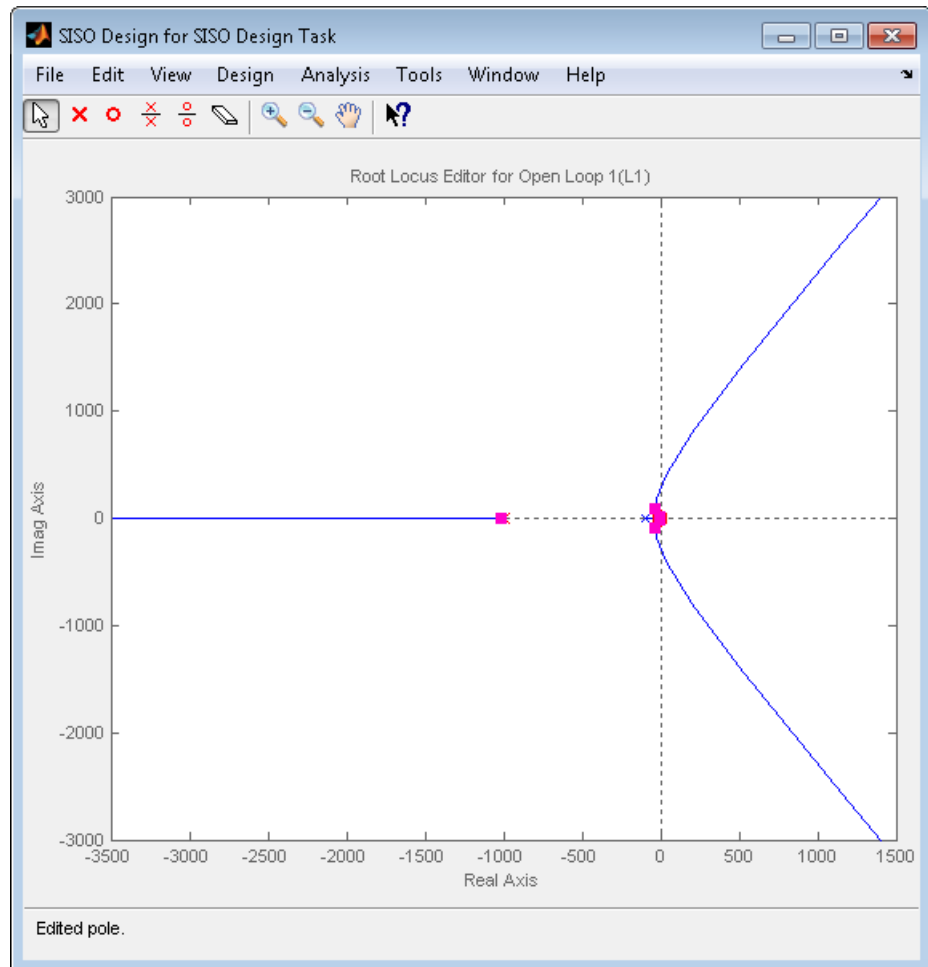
SISO Design for SISO Design Task

File Edit View Design Analysis Tools Window Help

Root Locus Editor for Open Loop 1(L1)

3000
2000
1000
0
-1000
-2000
-3000

Imag Axis

-3500 -3000 -2500 -2000 -1500 -1000 -500 0 500 1000 1500

Real Axis

Edited pole.